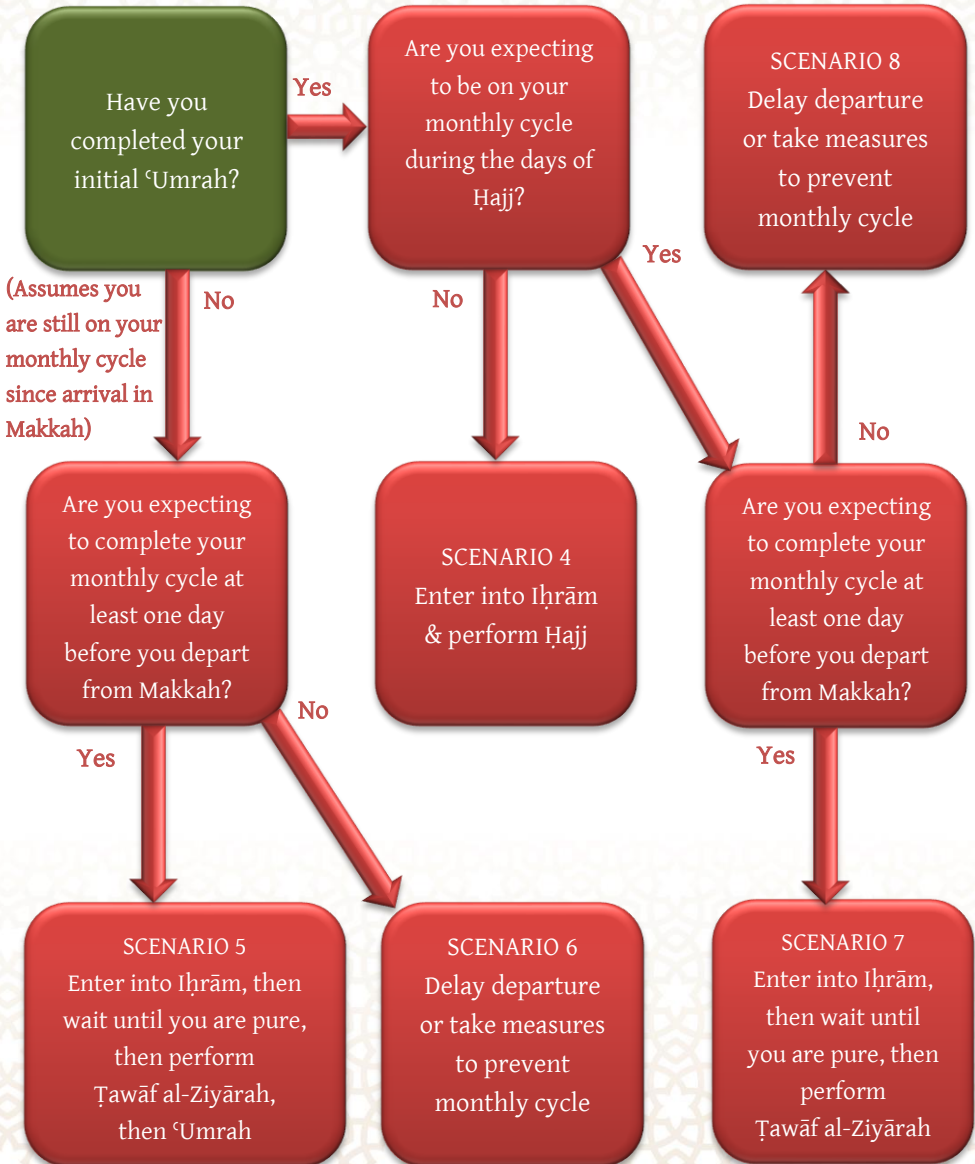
Have you completed your initial ʿUmrah?

Yes

Are you expecting to be on your monthly cycle during the days of Ḥajj?

SCENARIO 8
Delay departure or take measures to prevent monthly cycle

(Assumes you are still on your monthly cycle since arrival in Makkah)

No

No

Yes

No

Are you expecting to complete your monthly cycle at least one day before you depart from Makkah?

SCENARIO 4
Enter into Iḥrām & perform Ḥajj

Are you expecting to complete your monthly cycle at least one day before you depart from Makkah?

No

Yes

Yes

SCENARIO 5
Enter into Iḥrām, then wait until you are pure, then perform Ṭawāf al-Ziyārah, then ʿUmrah

SCENARIO 6
Delay departure or take measures to prevent monthly cycle

SCENARIO 7
Enter into Iḥrām, then wait until you are pure, then perform Ṭawāf al-Ziyārah